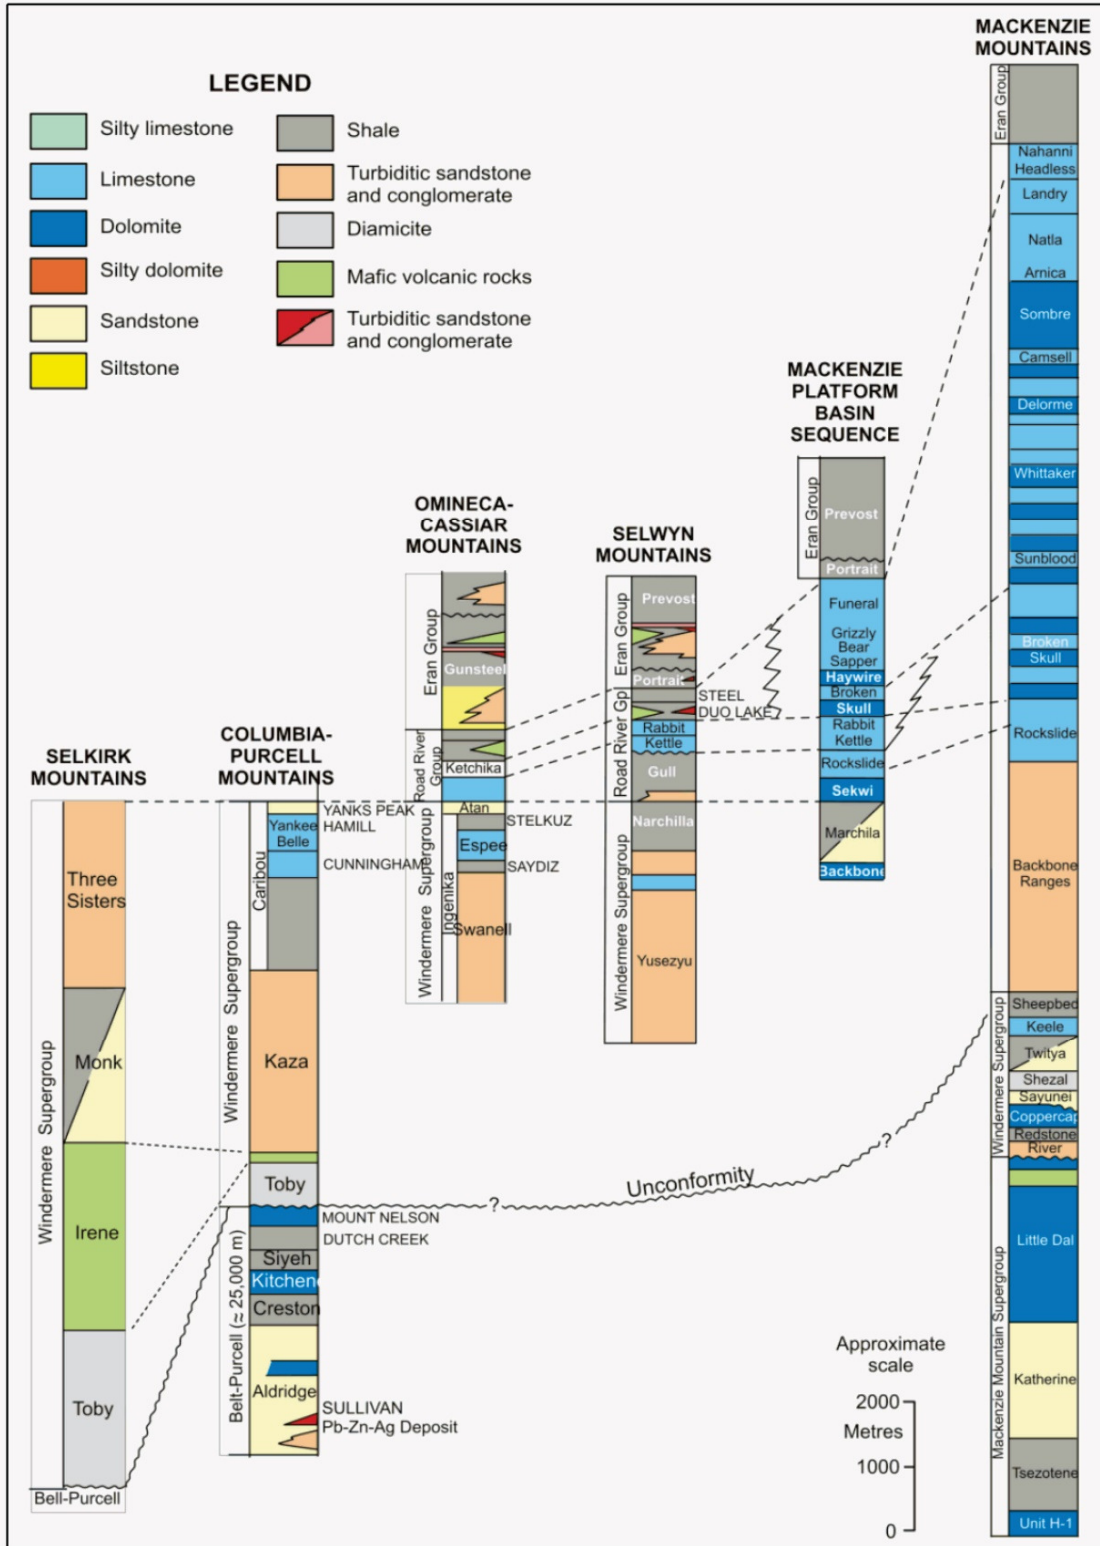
LEGEND

Silty limestone
Limestone
Dolomite
Silty dolomite
Sandstone
Siltstone
Shale
Turbiditic sandstone and conglomerate
Diamicite
Mafic volcanic rocks
Turbiditic sandstone and conglomerate

MACKENZIE MOUNTAINS
Eran Group
Nahanni
Headless
Landry
Natla
Arnica
Sombre
Camsell
Delorme
Whittaker
Sunblood
Broken
Skull
Rockslide
Backbone Ranges
Windermere Supergroup
Sheepbed
Keele
Twitya
Shezal
Sayunei
Coppercap
Redstone River
Mackenzie Mountain Supergroup
Little Dal
Katherine
Tsezotene
Unit H-1

MACKENZIE PLATFORM BASIN SEQUENCE
Eran Group
Prevost
Portrait
Funeral
Grizzly Bear
Sapper
Haywire
Broken
Skull
Rabbit Kettle
Rockslide
Sekwi
Marchila
Backbone

SELWYN MOUNTAINS
Eran Group
Prevost
Portrait
STEEL
DUO LAKE
Road River Gp
Rabbit
Kettle
Gull
Narchilla
Windermere Supergroup
Yusezyu

OMINECA-CASSIAR MOUNTAINS
Eran Group
Gunsteel
Road River Group
Ketchika
Atan
STELKUZ
Espee
SAYDIZ
Windermere Supergroup
Ingenika
Swanell

COLUMBIA-PURCELL MOUNTAINS
YANKS PEAK
HAMILL
Yankee Belle
CUNNINGHAM
Cariboo
Windermere Supergroup
Kaza
Toby
MOUNT NELSON
DUTCH CREEK
Siyeh
Kitchener
Creston
Belt-Purcell (≥ 25,000 m)
Aldridge
SULLIVAN
Pb-Zn-Ag Deposit

SELKIRK MOUNTAINS
Windermere Supergroup
Three Sisters
Monk
Irene
Toby
Bell-Purcell

Unconformity
?
?

Approximate scale
2000
Metres
1000
0